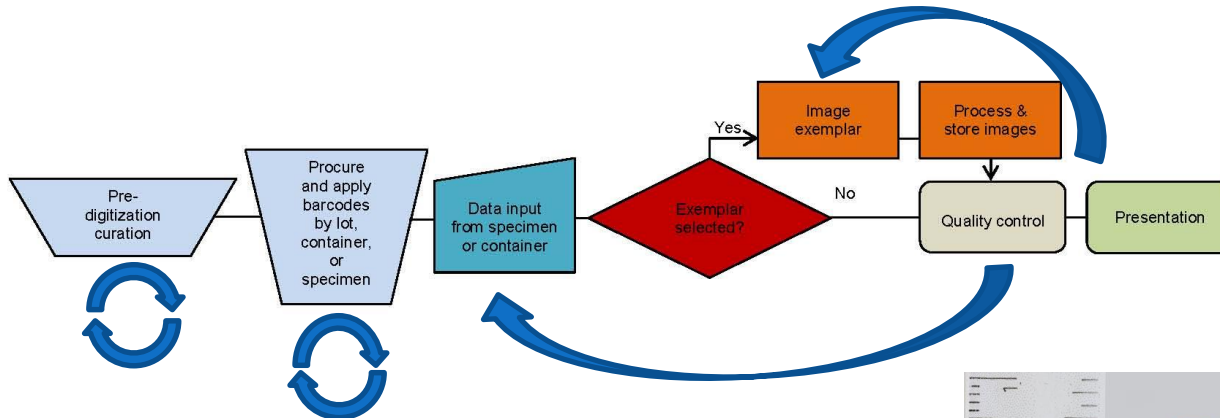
Pre-digitization curation

Procure and apply barcodes by lot, container, or specimen

Data input from specimen or container

Exemplar selected?

Yes

No

Image exemplar

Process & store images

Quality control

Presentation